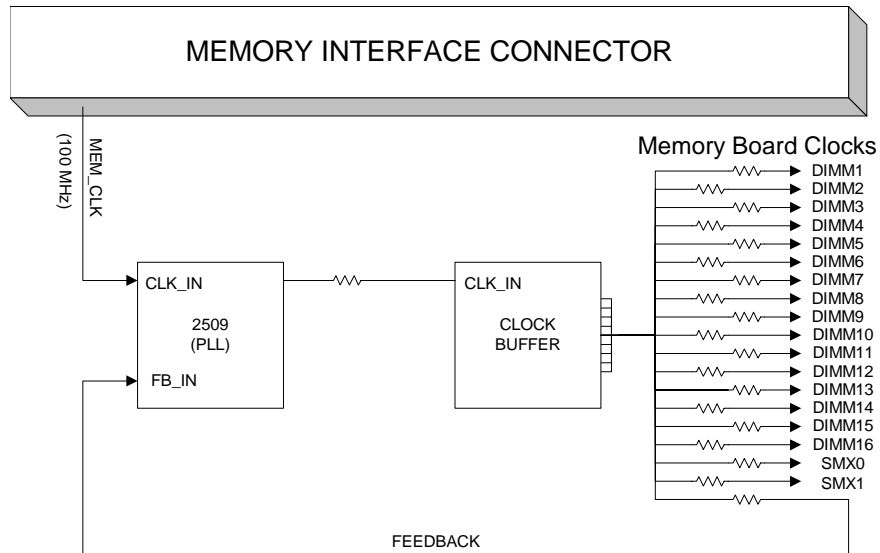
MEMORY INTERFACE CONNECTOR

MEM_CLK
(100 MHz)

Memory Board Clocks

CLK_IN

2509
(PLL)

FB_IN

CLK_IN

CLOCK
BUFFER

DIMM1
DIMM2
DIMM3
DIMM4
DIMM5
DIMM6
DIMM7
DIMM8
DIMM9
DIMM10
DIMM11
DIMM12
DIMM13
DIMM14
DIMM15
DIMM16
SMX0
SMX1

FEEDBACK